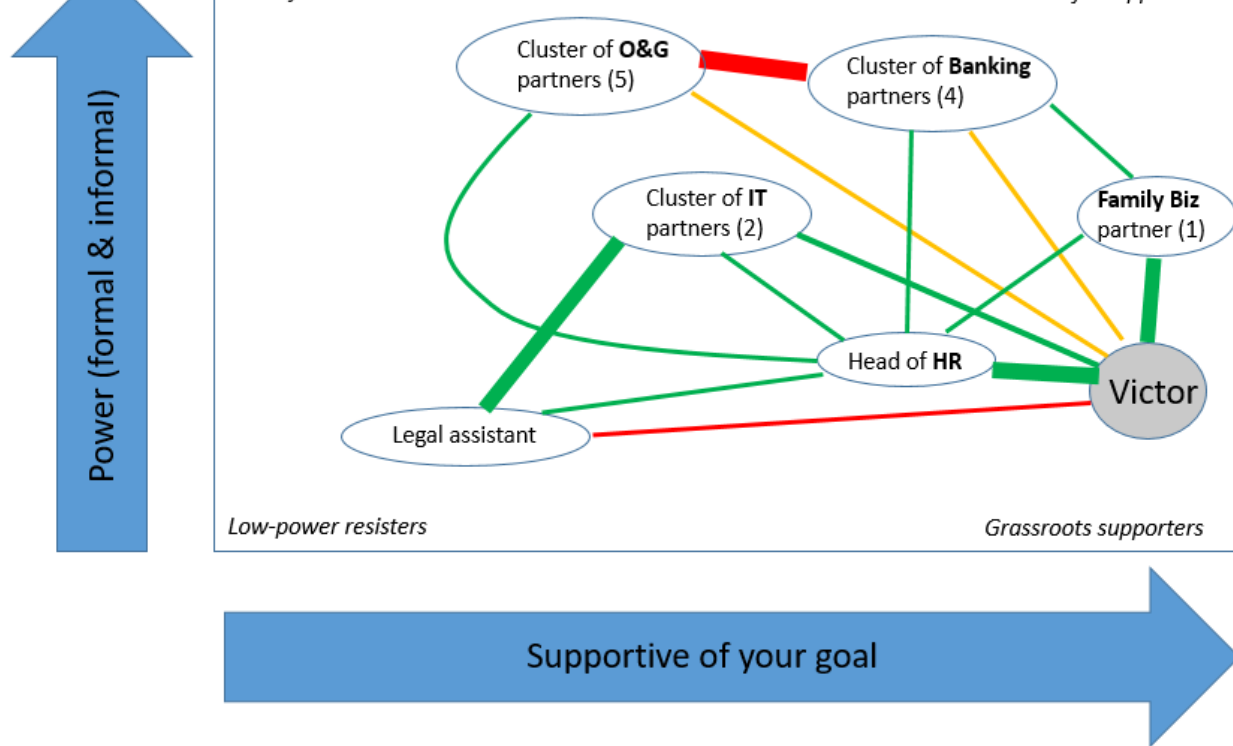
Power (formal & informal)

Cluster of **O&G** partners (5)

Cluster of **Banking** partners (4)

Cluster of **IT** partners (2)

**Family Biz** partner (1)

Head of **HR**

Victor

Legal assistant

*Low-power resisters*

*Grassroots supporters*

Supportive of your goal